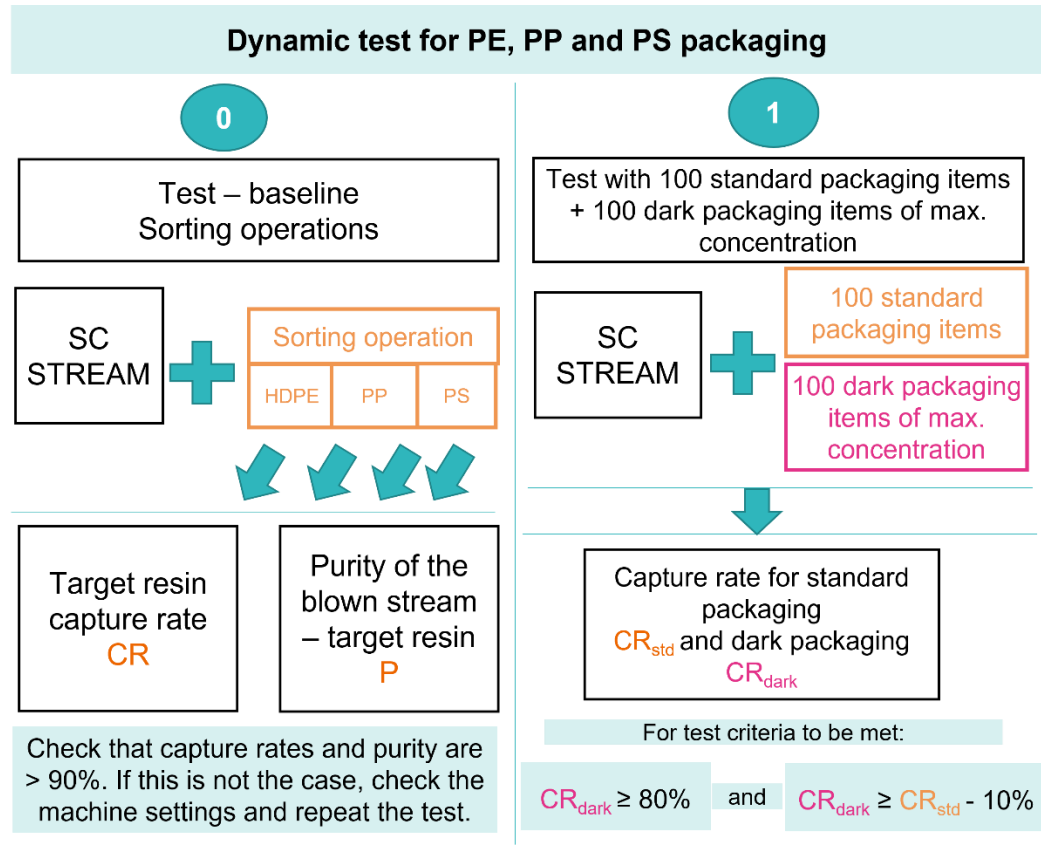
Dynamic test for PE, PP and PS packaging

0

Test – baseline
Sorting operations

SC STREAM

Sorting operation

HDPE

PP

PS

Target resin capture rate
CR

Purity of the blown stream – target resin
P

Check that capture rates and purity are > 90%. If this is not the case, check the machine settings and repeat the test.

1

Test with 100 standard packaging items + 100 dark packaging items of max. concentration

SC STREAM

100 standard packaging items

100 dark packaging items of max. concentration

Capture rate for standard packaging
$CR_{std}$ and dark packaging
$CR_{dark}$

For test criteria to be met:

$CR_{dark} \geq 80\%$

and

$CR_{dark} \geq CR_{std}$ - 10%